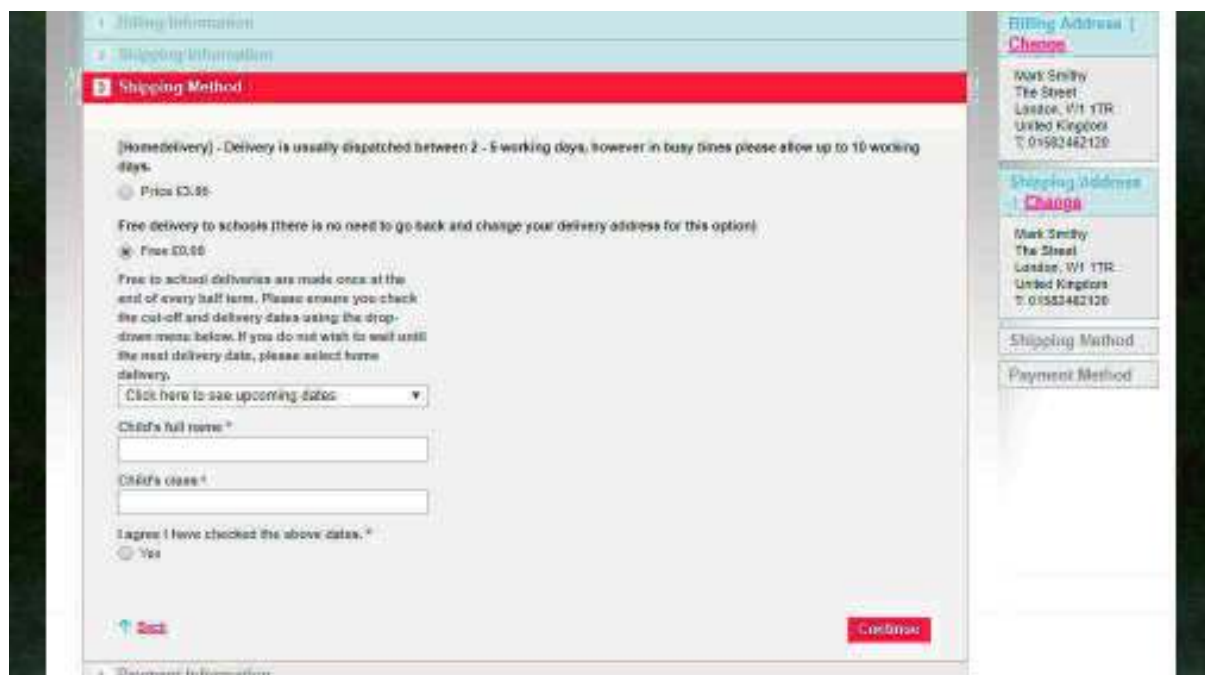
1 Billing Information
2 Shipping Information
3 Shipping Method

[Homedelivery] - Delivery is usually dispatched between 2 - 5 working days, however in busy times please allow up to 10 working days.

Price £3.95

Free delivery to schools (there is no need to go back and change your delivery address for this option)

Free £0.00

Free to school deliveries are made once at the end of every half term. Please ensure you check the cut-off and delivery dates using the drop-down menu below. If you do not wish to wait until the next delivery date, please select home delivery.

Click here to see upcoming dates

Child's full name *

Child's class *

I agree I have checked the above dates. *

Yes

Back

Continue

4 Payment Information

Billing Address | Change

Mark Smithy
The Street
London, W1 1TR
United Kingdom
T: 01582462120

Shipping Address | Change

Mark Smithy
The Street
London, W1 1TR
United Kingdom
T: 01582462120

Shipping Method

Payment Method